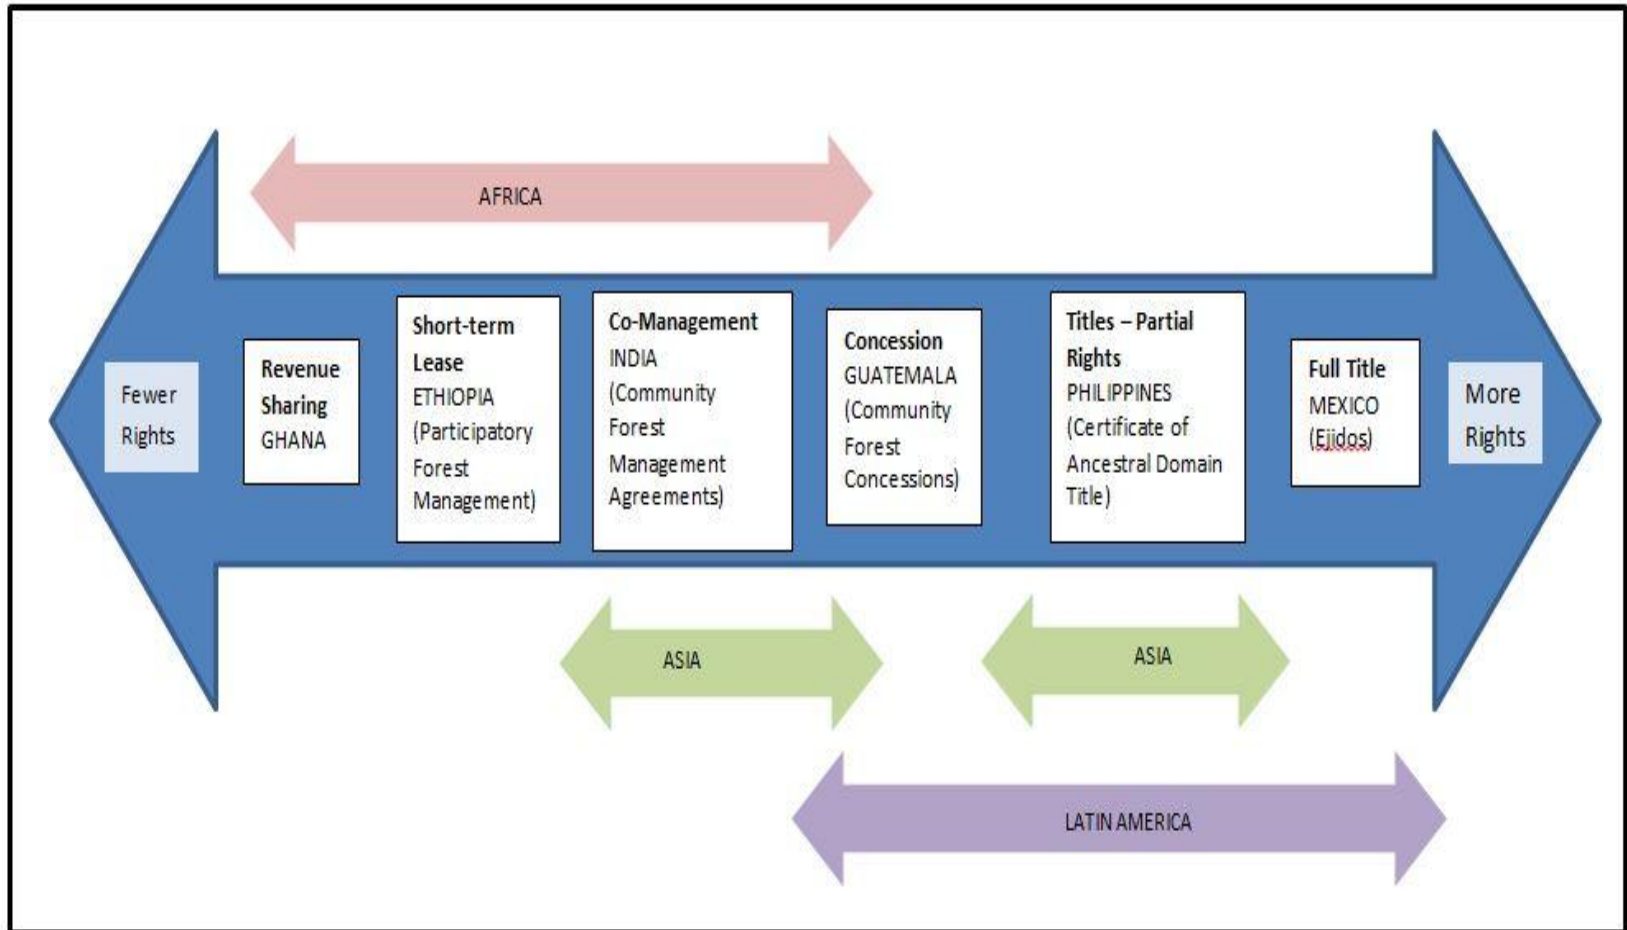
AFRICA

Fewer Rights

Revenue Sharing
GHANA

Short-term Lease
ETHIOPIA (Participatory Forest Management)

Co-Management
INDIA (Community Forest Management Agreements)

Concession
GUATEMALA (Community Forest Concessions)

Titles – Partial Rights
PHILIPPINES (Certificate of Ancestral Domain Title)

Full Title
MEXICO (Ejidos)

More Rights

ASIA

ASIA

LATIN AMERICA